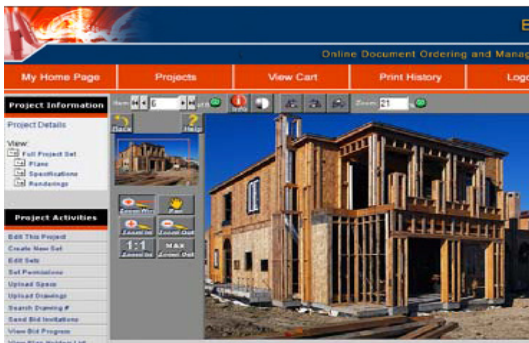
B

Online Document Ordering and Manag

My Home Page
Projects
View Cart
Print History
Logo

Project Information

Project Details

View:
Full Project Set
Plans
Specifications
Renderings

Project Activities

Edit This Project
Create New Set
Edit Sets
Set Permissions
Upload Specs
Upload Drawings
Search Drawing #
Send Bid Invitations
View Bid Progress
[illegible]

Item 6 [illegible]
Info
Zoom 21
Back
Help
Zoom Fit
Zoom In
Zoom Out
1:1
MAX
Zoom Out